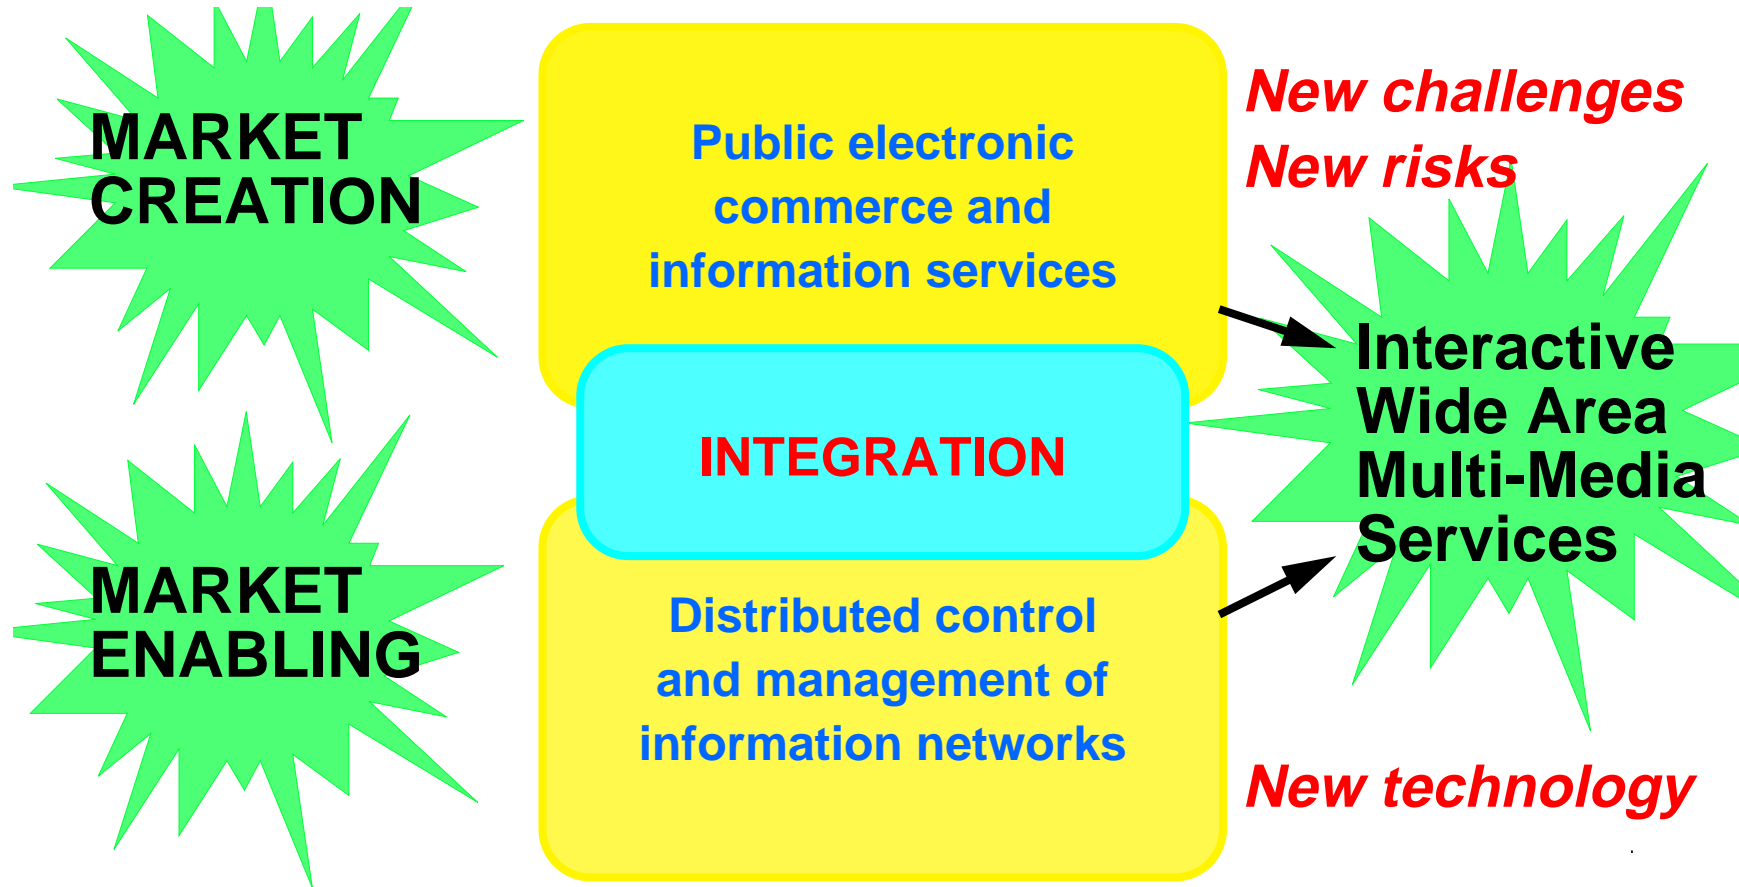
MARKET CREATION

Public electronic commerce and information services

New challenges
New risks

INTEGRATION

Interactive Wide Area Multi-Media Services

MARKET ENABLING

Distributed control and management of information networks

New technology